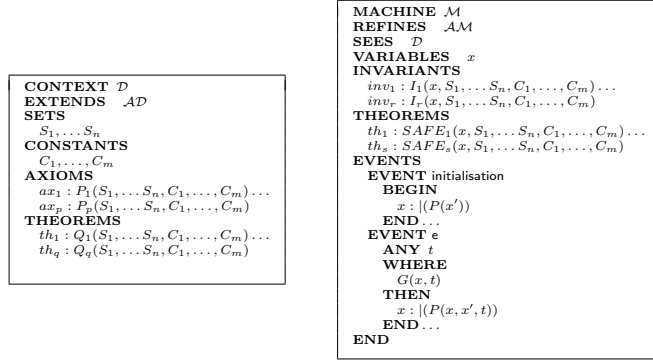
CONTEXT $\mathcal{D}$
EXTENDS $\mathcal{AD}$
SETS
$S_1, \ldots S_n$
CONSTANTS
$C_1, \ldots, C_m$
AXIOMS
$ax_1 : P_1(S_1, \ldots S_n, C_1, \ldots, C_m) \ldots$
$ax_p : P_p(S_1, \ldots S_n, C_1, \ldots, C_m)$
THEOREMS
$th_1 : Q_1(S_1, \ldots S_n, C_1, \ldots, C_m) \ldots$
$th_q : Q_q(S_1, \ldots S_n, C_1, \ldots, C_m)$

MACHINE $\mathcal{M}$
REFINES $\mathcal{AM}$
SEES $\mathcal{D}$
VARIABLES $x$
INVARIANTS
$inv_1 : I_1(x, S_1, \ldots S_n, C_1, \ldots, C_m) \ldots$
$inv_r : I_r(x, S_1, \ldots S_n, C_1, \ldots, C_m)$
THEOREMS
$th_1 : SAFE_1(x, S_1, \ldots S_n, C_1, \ldots, C_m) \ldots$
$th_s : SAFE_s(x, S_1, \ldots S_n, C_1, \ldots, C_m)$
EVENTS
EVENT initialisation
BEGIN
$x : |(P(x'))$
END ...
EVENT e
ANY $t$
WHERE
$G(x, t)$
THEN
$x : |(P(x, x', t))$
END ...
END